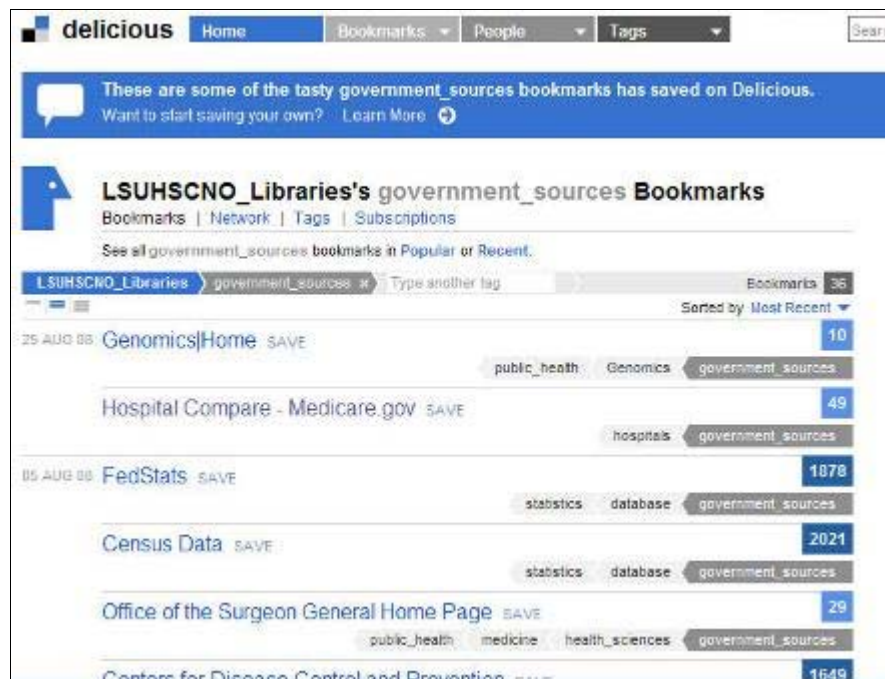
delicious Home Bookmarks People Tags Sear

These are some of the tasty government_sources bookmarks has saved on Delicious.
Want to start saving your own? Learn More

LSUHSCNO_Libraries's government_sources Bookmarks
Bookmarks | Network | Tags | Subscriptions

See all government_sources bookmarks in Popular or Recent.

LSUHSCNO_Libraries government_sources Type another tag Bookmarks 36

Sorted by Most Recent

25 AUG 08 Genomics|Home SAVE 10
public_health Genomics government_sources

Hospital Compare - Medicare.gov SAVE 49
hospitals government_sources

05 AUG 08 FedStats SAVE 1878
statistics database government_sources

Census Data SAVE 2021
statistics database government_sources

Office of the Surgeon General Home Page SAVE 29
public_health medicine health_sciences government_sources

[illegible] 1649